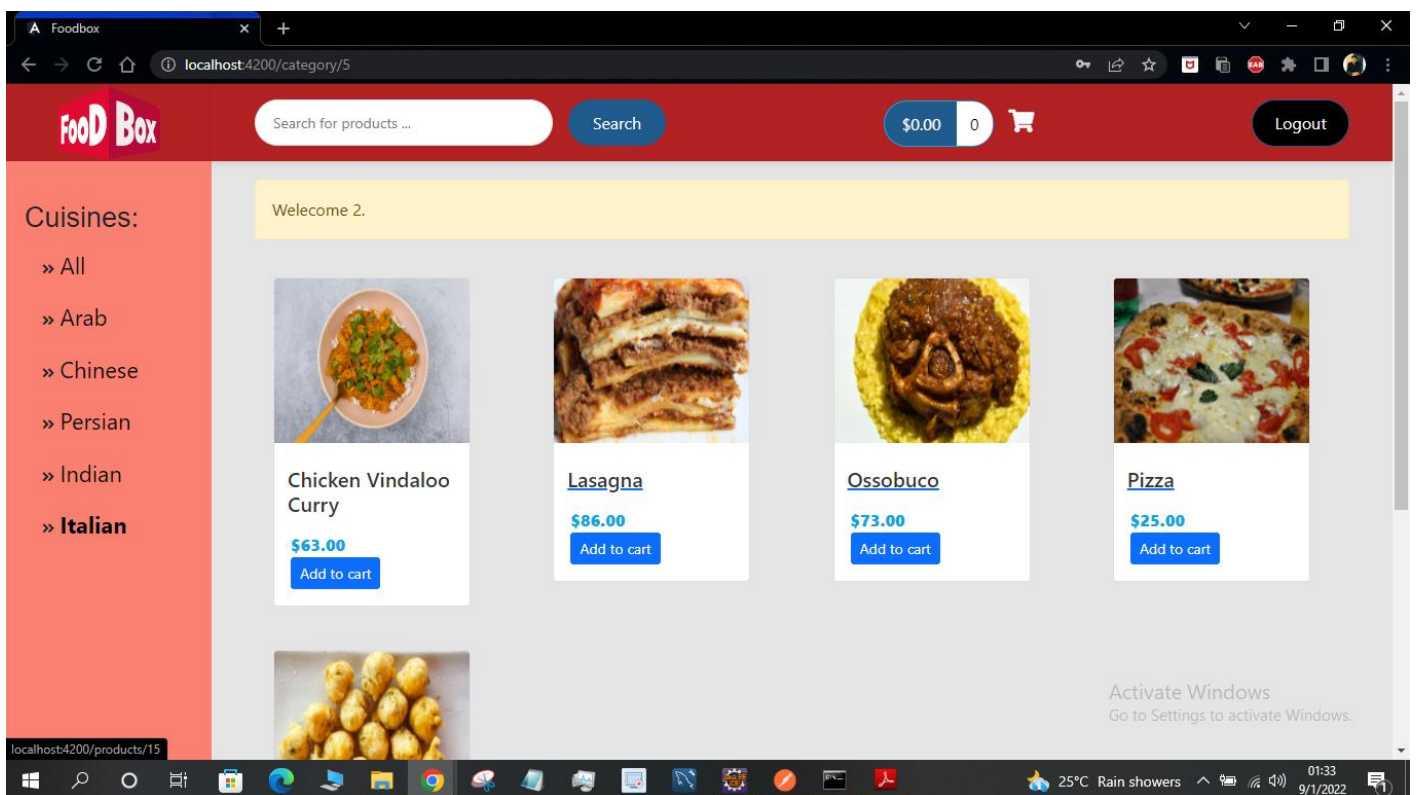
Foodbox

localhost:4200/category/5

FOOD BOX

Search for products ...

Search

$0.00 0

Logout

Cuisines:

» All

» Arab

» Chinese

» Persian

» Indian

» Italian

Welecome 2.

Chicken Vindaloo Curry

$63.00

Add to cart

Lasagna

$86.00

Add to cart

Ossobuco

$73.00

Add to cart

Pizza

$25.00

Add to cart

Activate Windows
Go to Settings to activate Windows.

localhost:4200/products/15

25°C Rain showers

01:33
9/1/2022